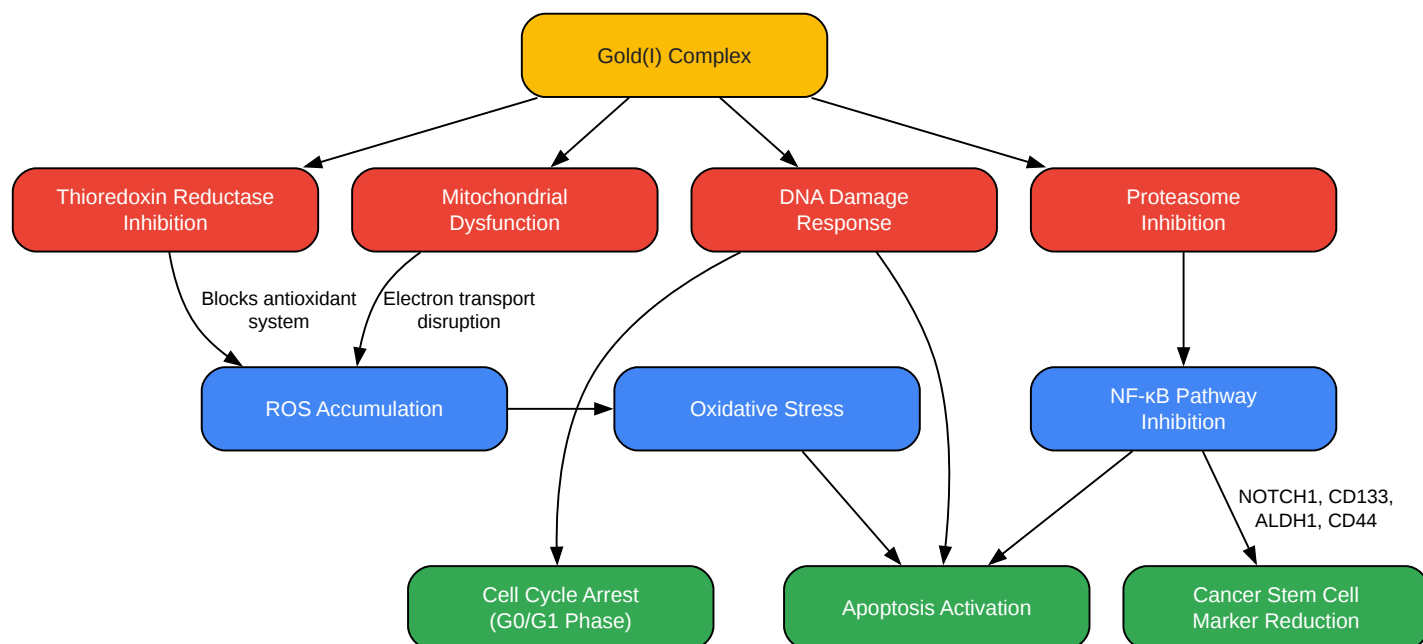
Gold(I) Complex

Thioredoxin Reductase Inhibition

Mitochondrial Dysfunction

DNA Damage Response

Proteasome Inhibition

Blocks antioxidant system

Electron transport disruption

ROS Accumulation

Oxidative Stress

NF-κB Pathway Inhibition

NOTCH1, CD133, ALDH1, CD44

Cell Cycle Arrest (G0/G1 Phase)

Apoptosis Activation

Cancer Stem Cell Marker Reduction